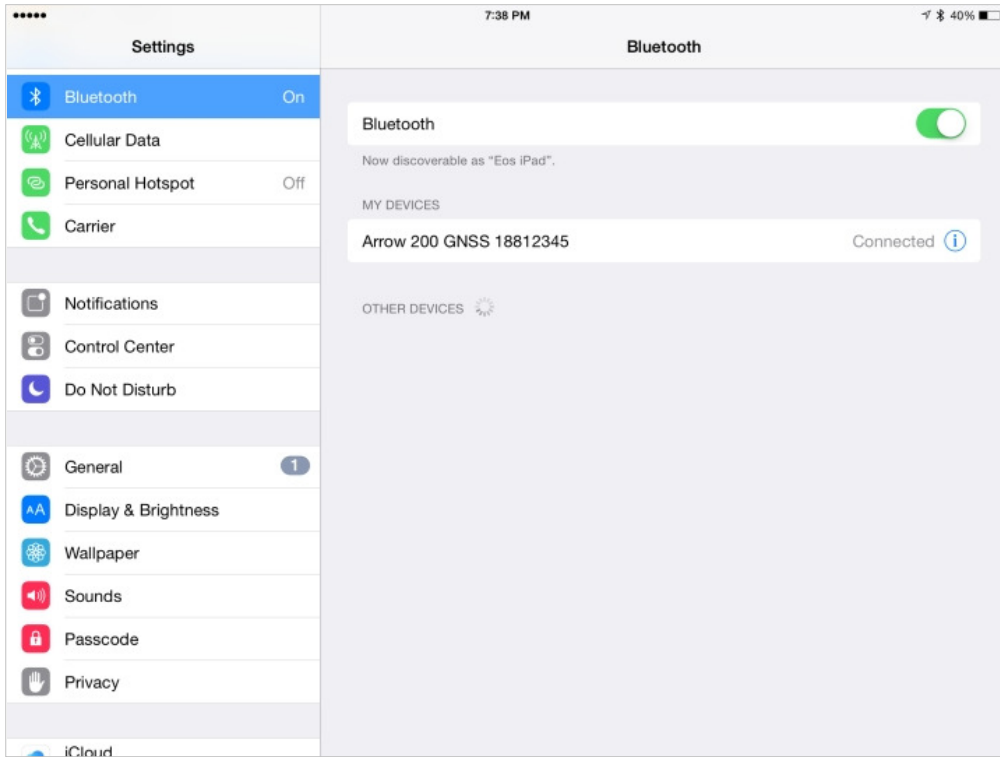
••••• 7:38 PM 40%

Settings

Bluetooth On
Cellular Data
Personal Hotspot Off
Carrier

Notifications
Control Center
Do Not Disturb

General 1
Display & Brightness
Wallpaper
Sounds
Passcode
Privacy

iCloud

Bluetooth

Bluetooth

Now discoverable as "Eos iPad".

MY DEVICES

Arrow 200 GNSS 18812345 Connected

OTHER DEVICES